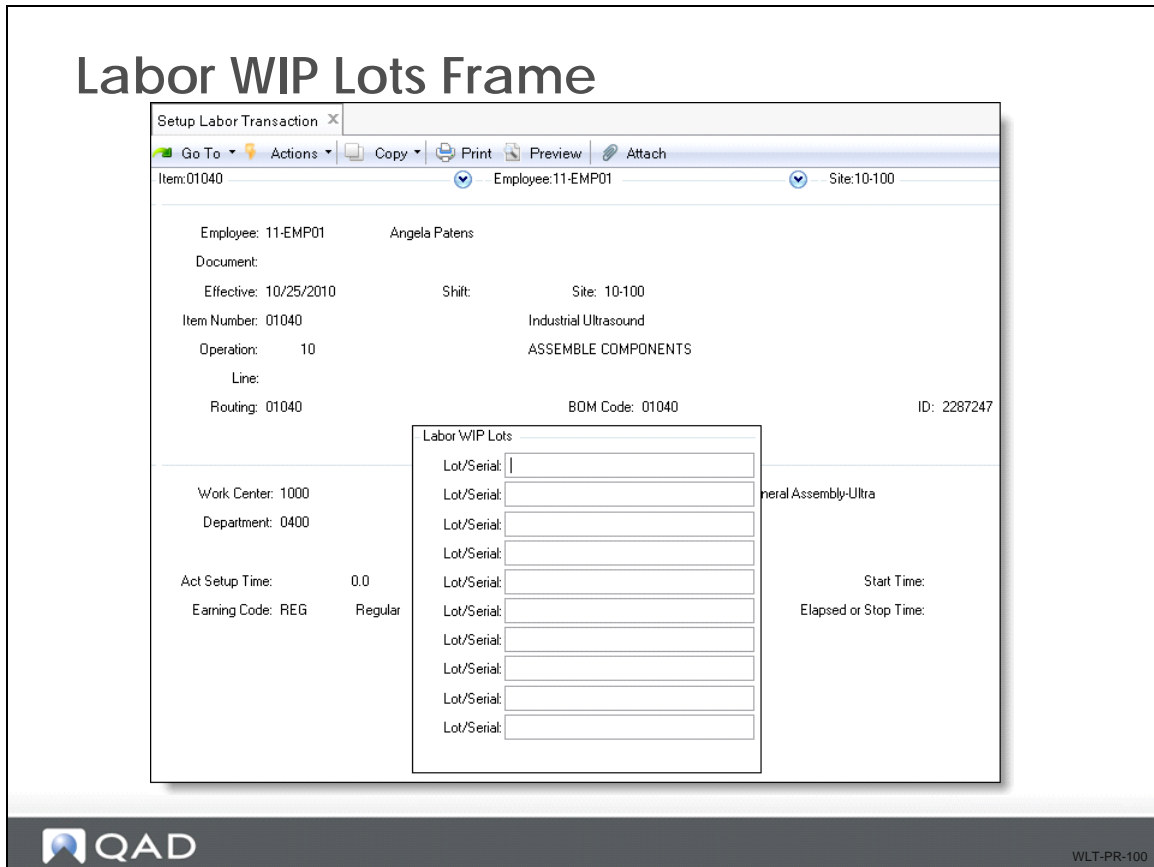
Labor WIP Lots Frame

Setup Labor Transaction ✕

Go To ▾ Actions ▾ Copy ▾ Print Preview Attach

Item:01040 Employee:11-EMP01 Site:10-100

Employee: 11-EMP01 Angela Patens

Document:

Effective: 10/25/2010 Shift: Site: 10-100

Item Number: 01040 Industrial Ultrasound

Operation: 10 ASSEMBLE COMPONENTS

Line:

Routing: 01040 BOM Code: 01040 ID: 2287247

Work Center: 1000 neral Assembly-Ultra

Department: 0400

Act Setup Time: 0.0 Start Time:

Earning Code: REG Regular Elapsed or Stop Time:

Labor WIP Lots

Lot/Serial:

Lot/Serial:

Lot/Serial:

Lot/Serial:

Lot/Serial:

Lot/Serial:

Lot/Serial:

Lot/Serial:

Lot/Serial:

Lot/Serial:

QAD

WLT-PR-100